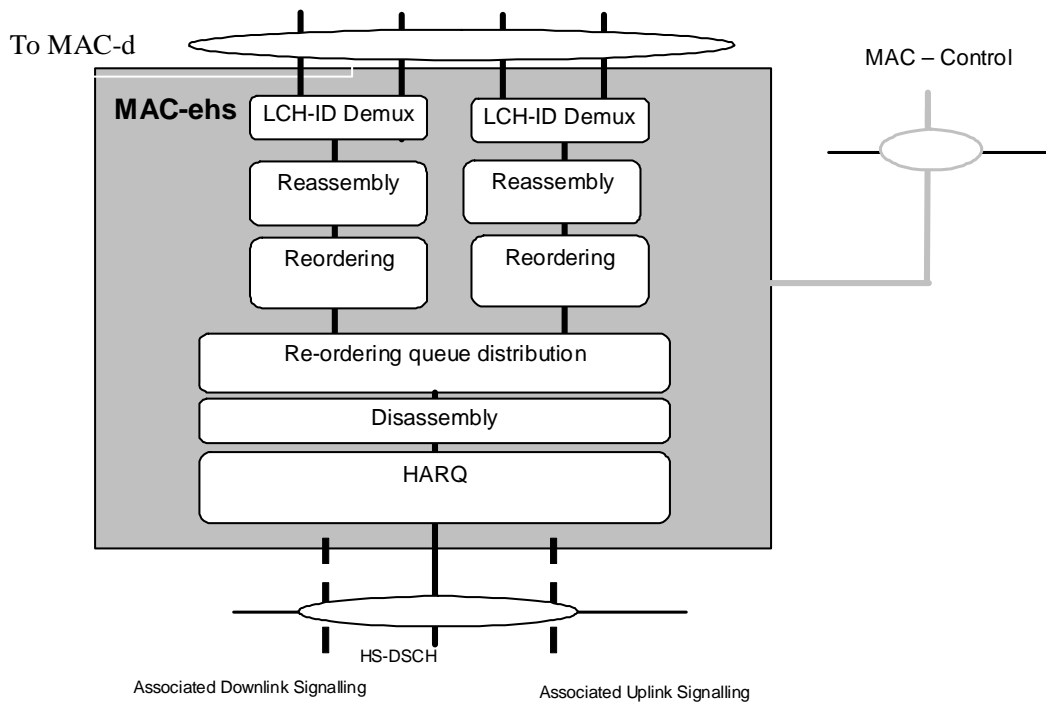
To MAC-d

MAC – Control

MAC-ehs

LCH-ID Demux

LCH-ID Demux

Reassembly

Reassembly

Reordering

Reordering

Re-ordering queue distribution

Disassembly

HARQ

HS-DSCH

Associated Downlink Signalling

Associated Uplink Signalling